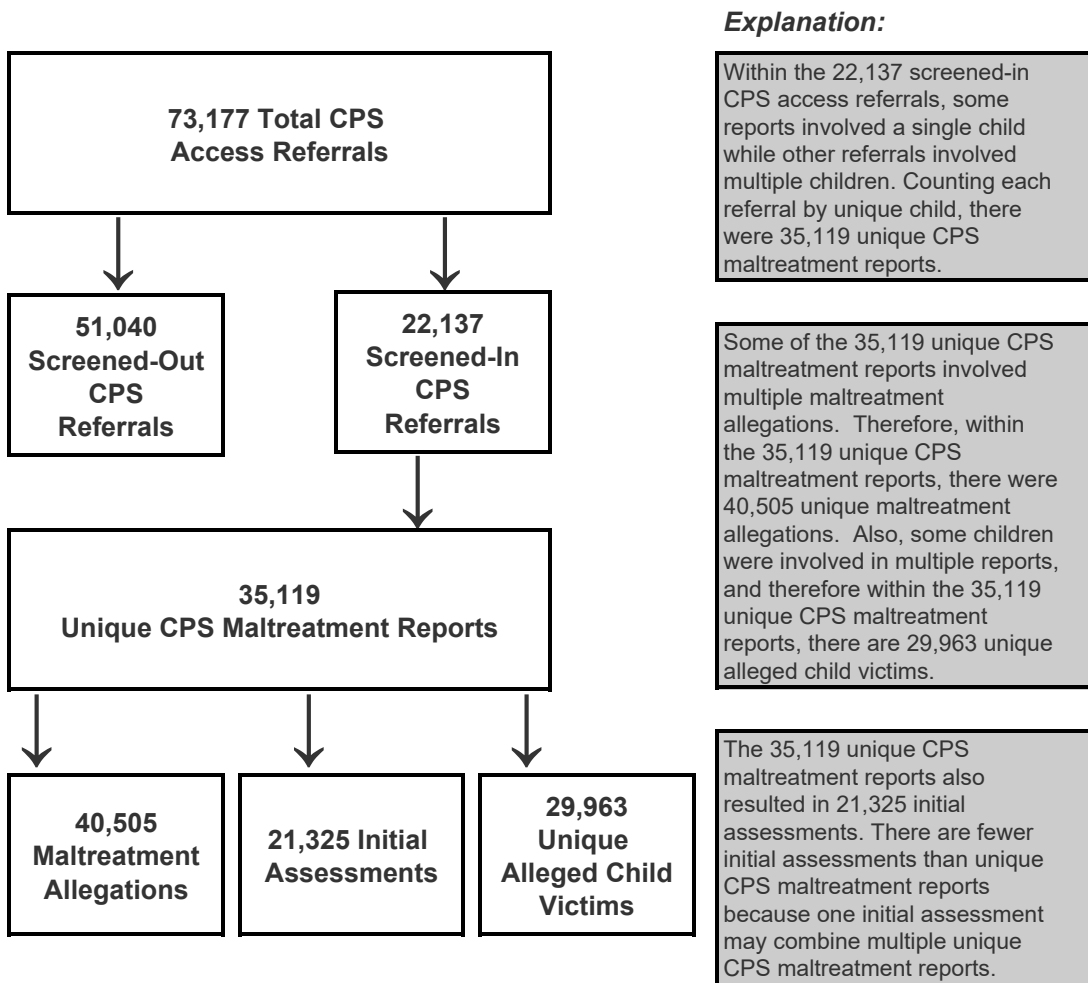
73,177 Total CPS Access Referrals

51,040 Screened-Out CPS Referrals

22,137 Screened-In CPS Referrals

35,119 Unique CPS Maltreatment Reports

40,505 Maltreatment Allegations

21,325 Initial Assessments

29,963 Unique Alleged Child Victims

*Explanation:*

Within the 22,137 screened-in CPS access referrals, some reports involved a single child while other referrals involved multiple children. Counting each referral by unique child, there were 35,119 unique CPS maltreatment reports.

Some of the 35,119 unique CPS maltreatment reports involved multiple maltreatment allegations. Therefore, within the 35,119 unique CPS maltreatment reports, there were 40,505 unique maltreatment allegations. Also, some children were involved in multiple reports, and therefore within the 35,119 unique CPS maltreatment reports, there are 29,963 unique alleged child victims.

The 35,119 unique CPS maltreatment reports also resulted in 21,325 initial assessments. There are fewer initial assessments than unique CPS maltreatment reports because one initial assessment may combine multiple unique CPS maltreatment reports.